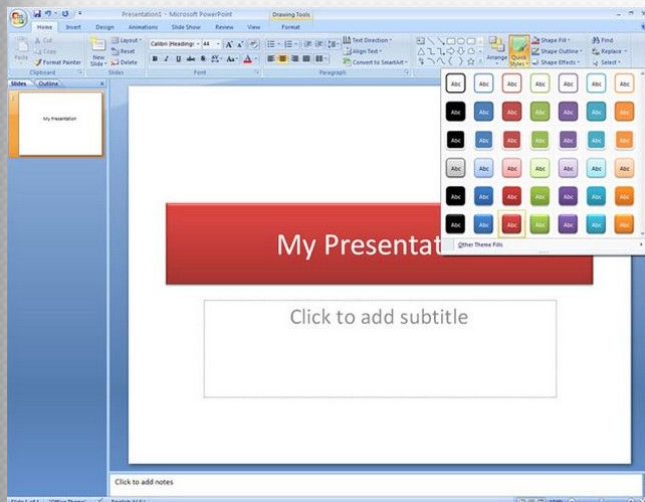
Presentation1 - Microsoft PowerPoint

Drawing Tools

Home
Insert
Design
Animations
Slide Show
Review
View
Format

Cut
Copy
Paste
Format Painter
Clipboard

New Slide
Layout
Reset
Delete
Slides

Calibri (Heading)
44
B I U abc S
Font

Text Direction
Align Text
Convert to SmartArt
Paragraph

Arrange
Quick Styles
Shape Fill
Shape Outline
Shape Effects

Find
Replace
Select

Slides
Outline

1

My Presentation

Abc
Abc
Abc
Abc
Abc
Abc
Abc

Abc
Abc
Abc
Abc
Abc
Abc
Abc

Abc
Abc
Abc
Abc
Abc
Abc
Abc

Abc
Abc
Abc
Abc
Abc
Abc
Abc

Abc
Abc
Abc
Abc
Abc
Abc
Abc

Abc
Abc
Abc
Abc
Abc
Abc
Abc

Other Theme Fills

My Presentat

Click to add subtitle

Click to add notes

Slide 1 of 1
"Office Theme"
English (U.S.)